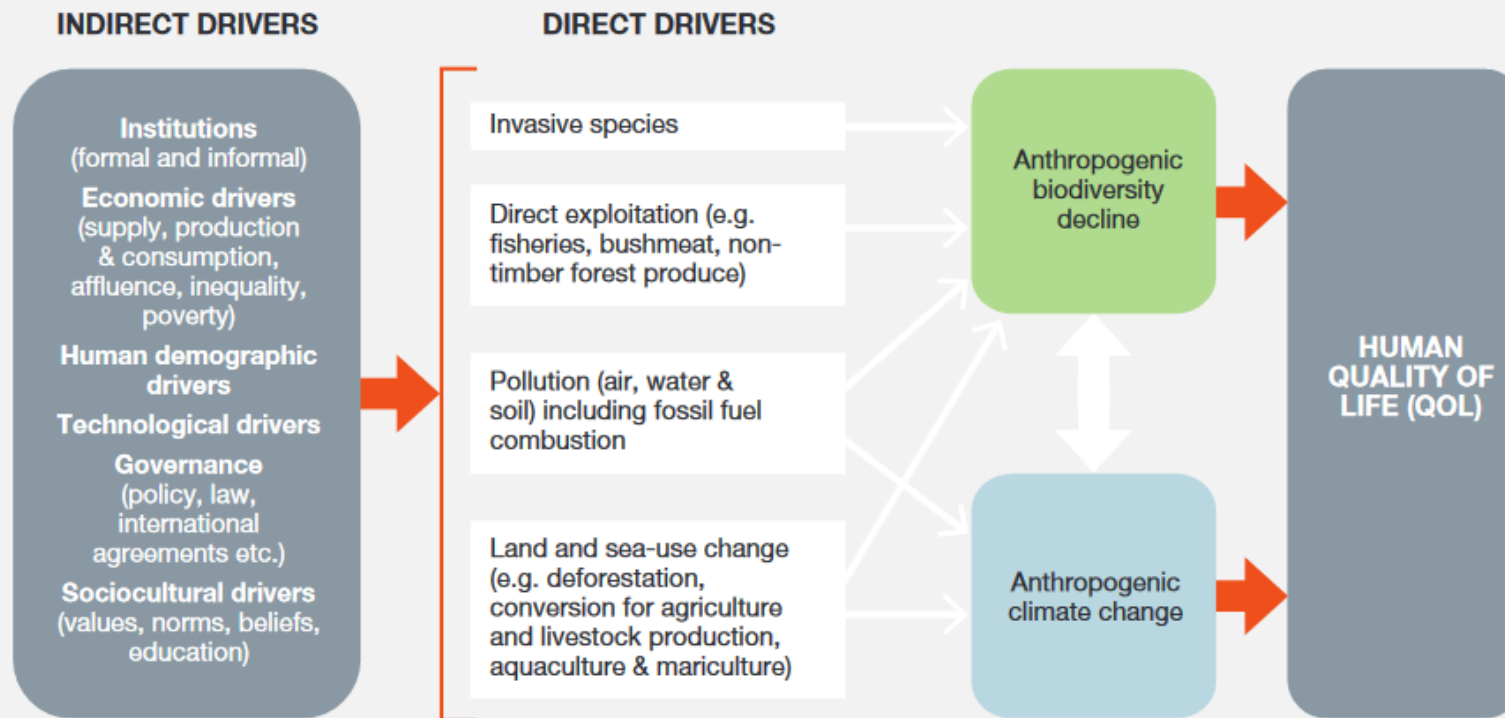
INDIRECT DRIVERS

DIRECT DRIVERS

Institutions (formal and informal)
Economic drivers (supply, production & consumption, affluence, inequality, poverty)
Human demographic drivers
Technological drivers
Governance (policy, law, international agreements etc.)
Sociocultural drivers (values, norms, beliefs, education)

Invasive species

Direct exploitation (e.g. fisheries, bushmeat, non-timber forest produce)

Pollution (air, water & soil) including fossil fuel combustion

Land and sea-use change (e.g. deforestation, conversion for agriculture and livestock production, aquaculture & mariculture)

Anthropogenic biodiversity decline

Anthropogenic climate change

HUMAN QUALITY OF LIFE (QOL)